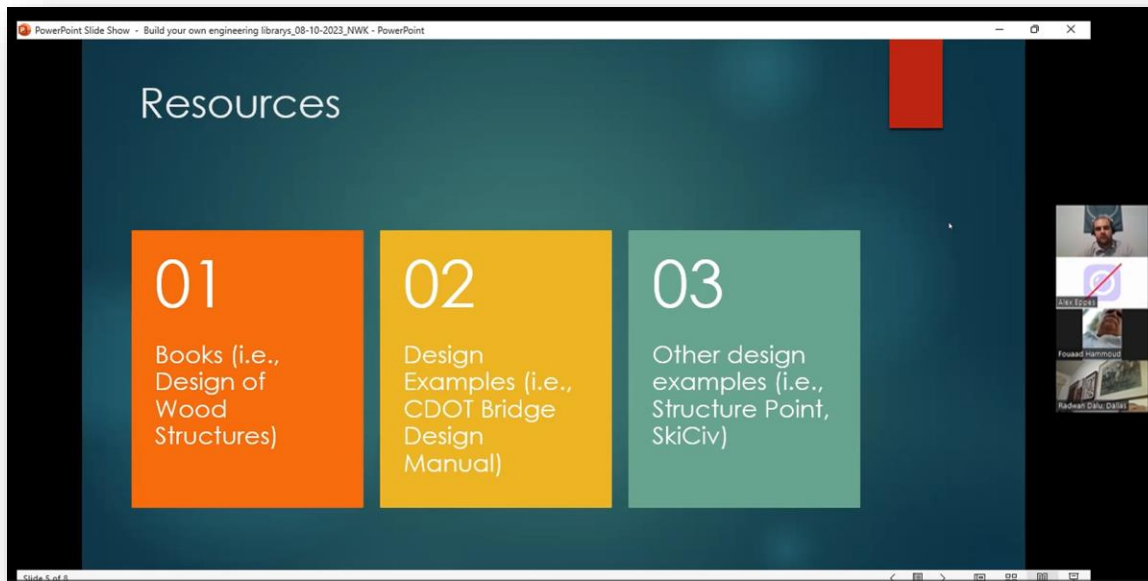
PowerPoint Slide Show - Build your own engineering librarys_08-10-2023_NWK - PowerPoint

Resources

01

Books (i.e., Design of Wood Structures)

02

Design Examples (i.e., CDOT Bridge Design Manual)

03

Other design examples (i.e., Structure Point, SkiCiv)

Alex Eppes

Fouaad Hammoud

Radwan Dalu: Dallas

Slide 5 of 8